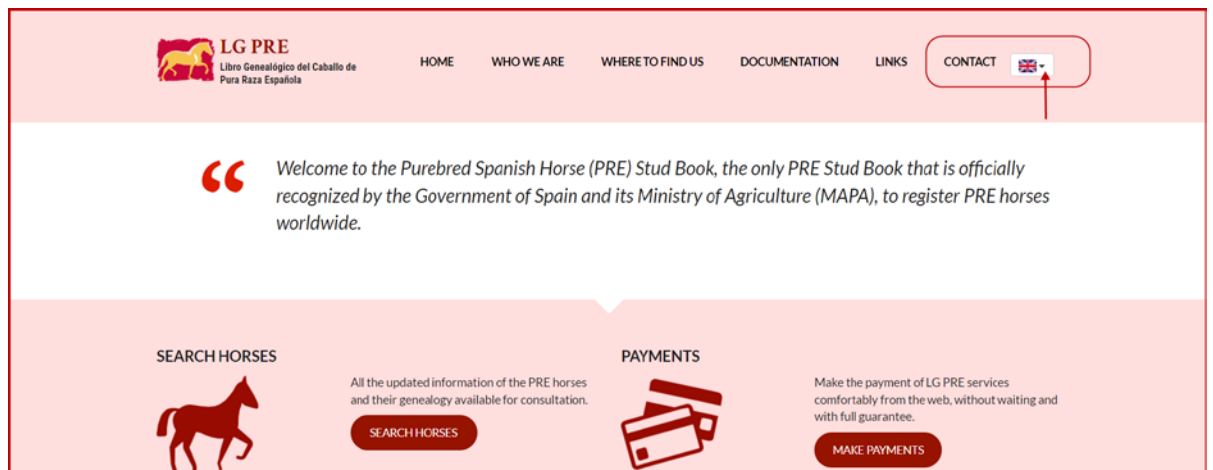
LG PRE
Libro Genealógico del Caballo de Pura Raza Española

HOME WHO WE ARE WHERE TO FIND US DOCUMENTATION LINKS CONTACT

“

Welcome to the Purebred Spanish Horse (PRE) Stud Book, the only PRE Stud Book that is officially recognized by the Government of Spain and its Ministry of Agriculture (MAPA), to register PRE horses worldwide.

SEARCH HORSES

All the updated information of the PRE horses and their genealogy available for consultation.

SEARCH HORSES

PAYMENTS

Make the payment of LG PRE services comfortably from the web, without waiting and with full guarantee.

MAKE PAYMENTS